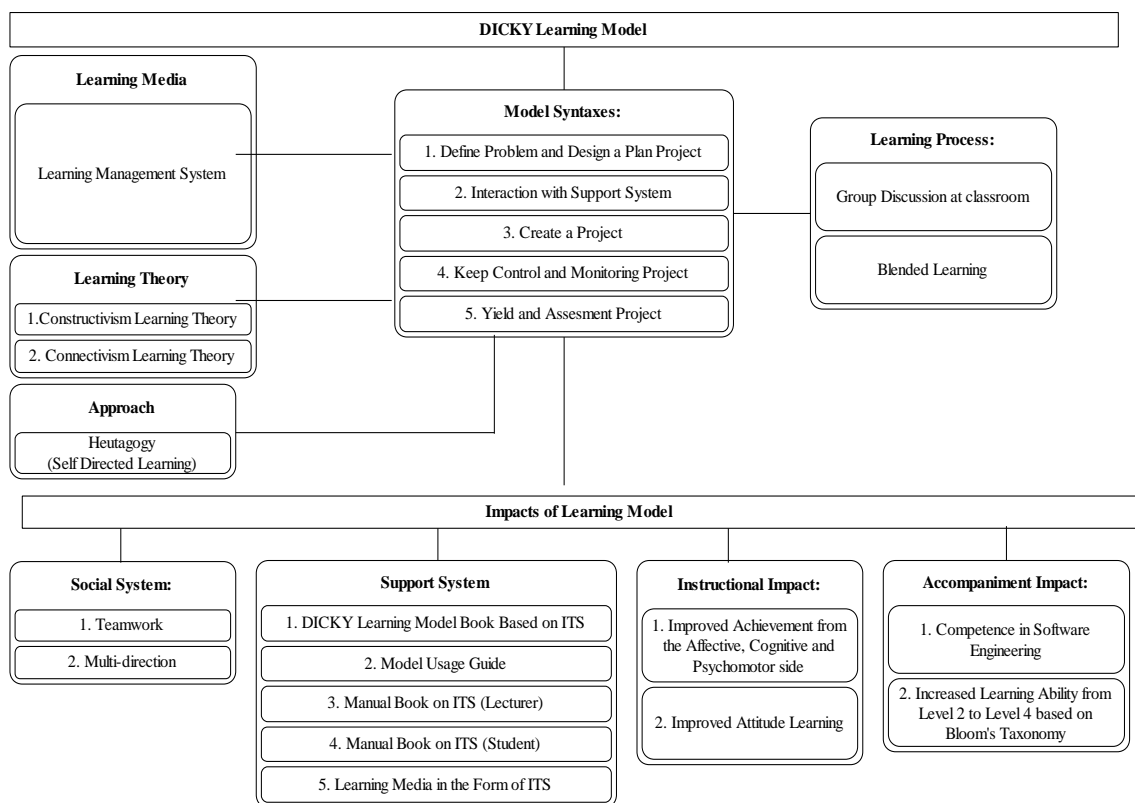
DICKY Learning Model

Learning Media

Learning Management System

Model Syntaxes:

1. Define Problem and Design a Plan Project

2. Interaction with Support System

3. Create a Project

4. Keep Control and Monitoring Project

5. Yield and Assesment Project

Learning Process:

Group Discussion at classroom

Blended Learning

Learning Theory

1.Constructivism Learning Theory

2. Connectivism Learning Theory

Approach

Heutagogy (Self Directed Learning)

Impacts of Learning Model

Social System:

1. Teamwork

2. Multi-direction

Support System

1. DICKY Learning Model Book Based on ITS

2. Model Usage Guide

3. Manual Book on ITS (Lecturer)

4. Manual Book on ITS (Student)

5. Learning Media in the Form of ITS

Instructional Impact:

1. Improved Achievement from the Affective, Cognitive and Psychomotor side

2. Improved Attitude Learning

Accompaniment Impact:

1. Competence in Software Engineering

2. Increased Learning Ability from Level 2 to Level 4 based on Bloom's Taxonomy